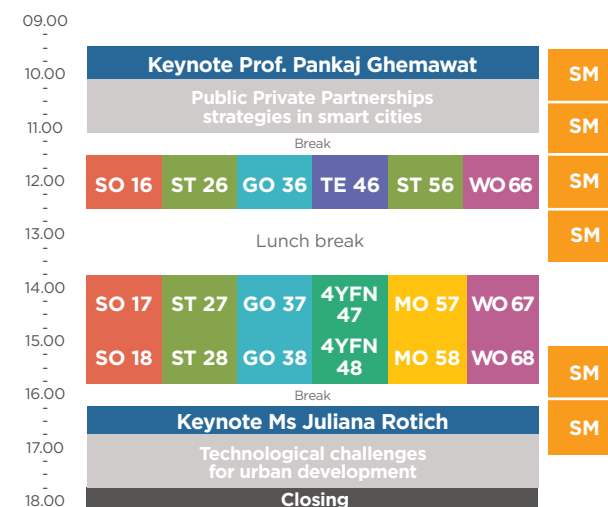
09.00
10.00
11.00
12.00
13.00
14.00
15.00
16.00
17.00
18.00

Keynote Prof. Pankaj Ghemawat

Public Private Partnerships strategies in smart cities

Break

| SO 16 | ST 26 | GO 36 | TE 46 | ST 56 | WO 66 |
|---|---|---|---|---|---|

Lunch break

| SO 17 | ST 27 | GO 37 | 4YFN 47 | MO 57 | WO 67 |
|---|---|---|---|---|---|
| SO 18 | ST 28 | GO 38 | 4YFN 48 | MO 58 | WO 68 |

Break

Keynote Ms Juliana Rotich

Technological challenges for urban development

Closing

SM
SM
SM
SM
SM
SM